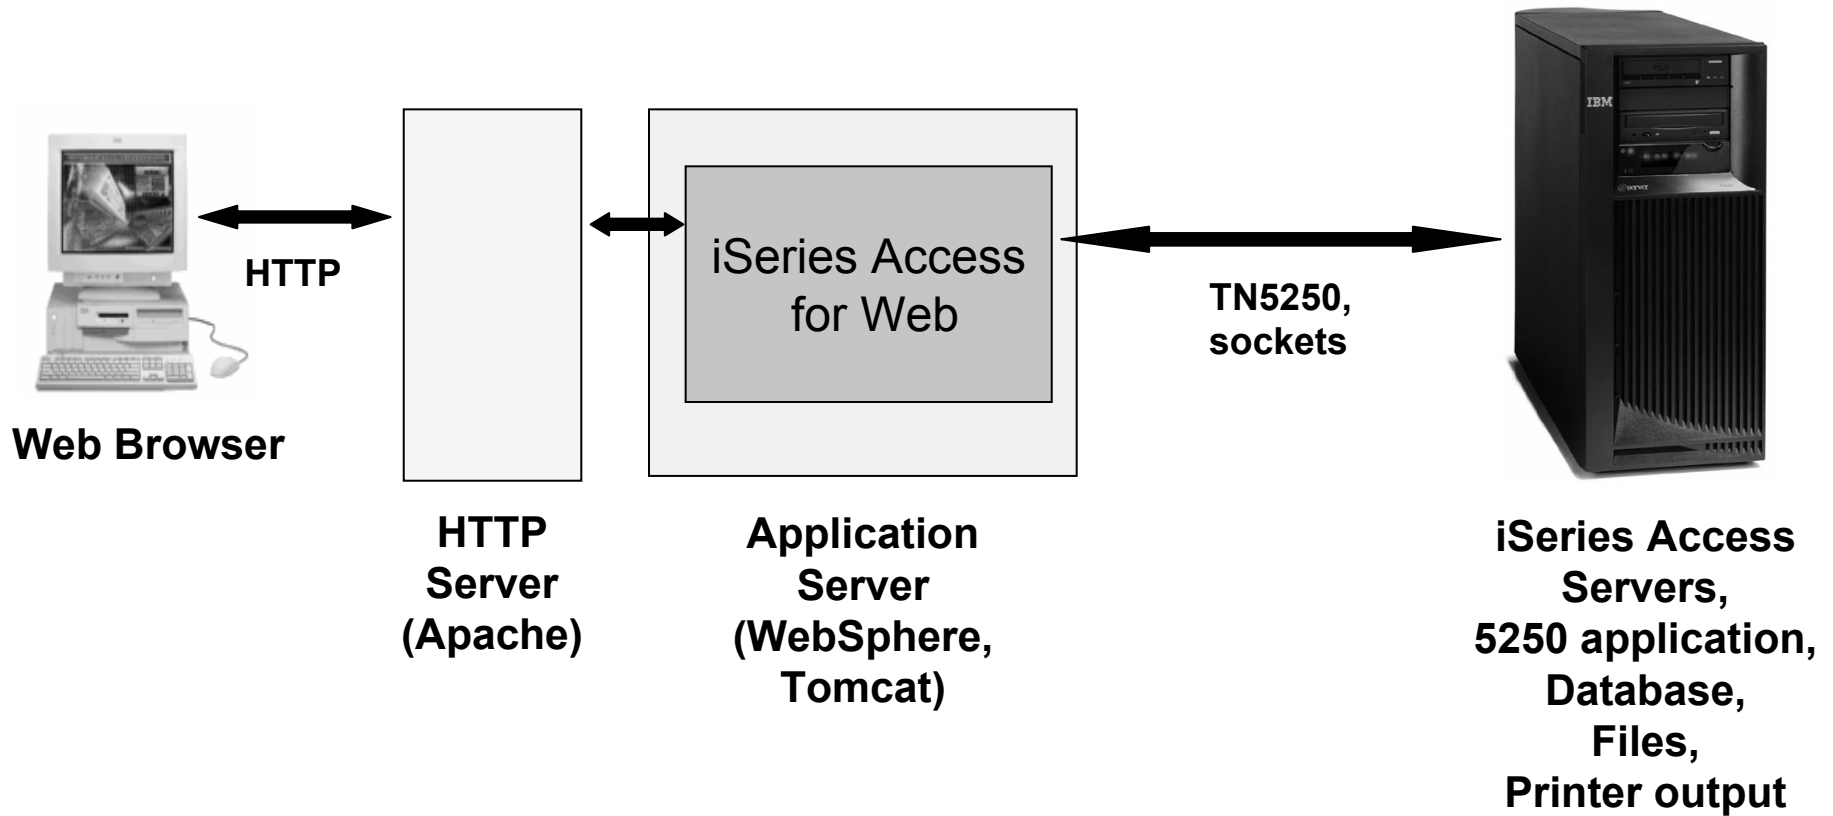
HTTP

Web Browser

iSeries Access for Web

TN5250, sockets

IBM

HTTP Server (Apache)

Application Server (WebSphere, Tomcat)

iSeries Access Servers, 5250 application, Database, Files, Printer output